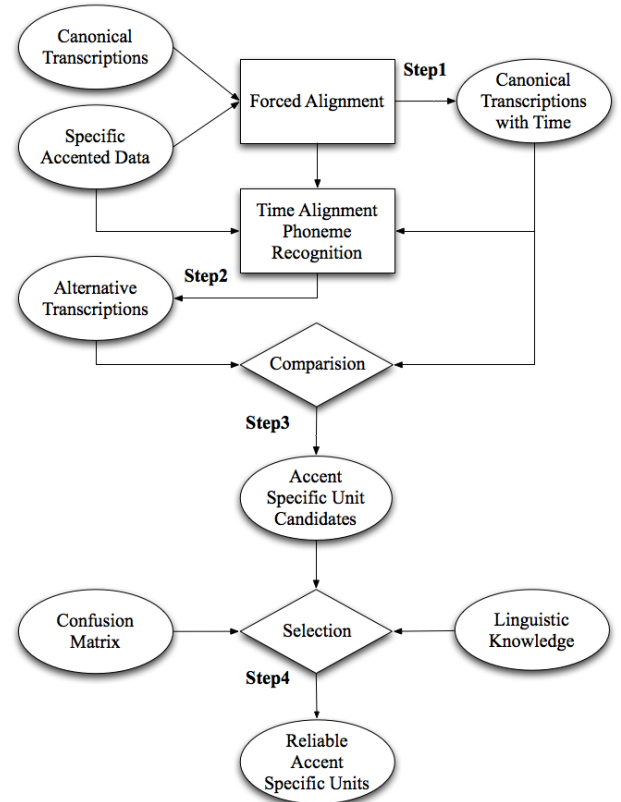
Canonical Transcriptions

Specific Accented Data

Forced Alignment

Step1

Canonical Transcriptions with Time

Time Alignment Phoneme Recognition

Step2

Alternative Transcriptions

Comparision

Step3

Accent Specific Unit Candidates

Confusion Matrix

Selection

Linguistic Knowledge

Step4

Reliable Accent Specific Units